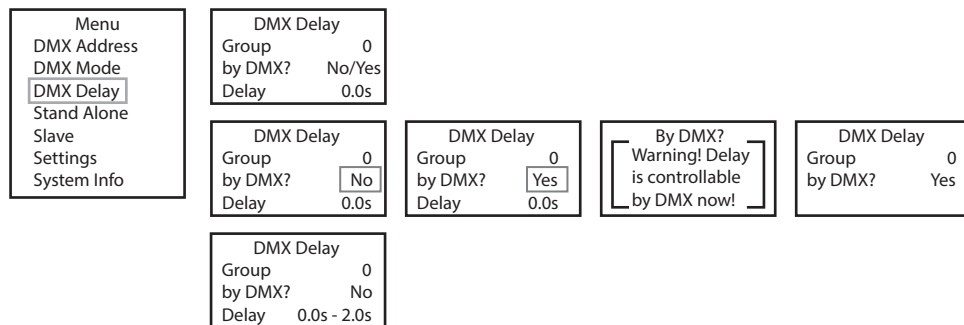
Menu
DMX Address
DMX Mode
DMX Delay
Stand Alone
Slave
Settings
System Info

DMX Delay
Group 0
by DMX? No/Yes
Delay 0.0s

DMX Delay
Group 0
by DMX? No
Delay 0.0s

DMX Delay
Group 0
by DMX? Yes
Delay 0.0s

By DMX?
Warning! Delay is controllable by DMX now!

DMX Delay
Group 0
by DMX? Yes

DMX Delay
Group 0
by DMX? No
Delay 0.0s - 2.0s